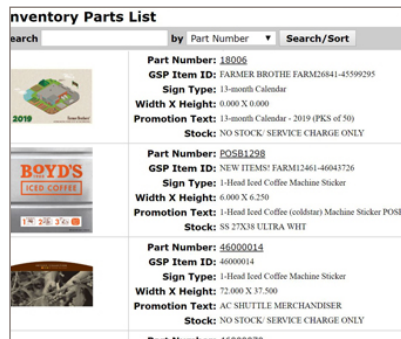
nventory Parts List

earch [ ] by Part Number ▼ Search/Sort

2019

Part Number: 18006
GSP Item ID: FARMER BROTHE FARM26841-45599295
Sign Type: 13-month Calendar
Width X Height: 0.000 X 0.000
Promotion Text: 13-month Calendar - 2019 (PKS of 50)
Stock: NO STOCK/ SERVICE CHARGE ONLY

BOYD'S
ICED COFFEE

Part Number: POSB1298
GSP Item ID: NEW ITEMS! FARM12461-46043726
Sign Type: 1-Head Iced Coffee Machine Sticker
Width X Height: 6.000 X 6.250
Promotion Text: 1-Head Iced Coffee (coldstar) Machine Sticker POSI
Stock: SS 27X38 ULTRA WHT

Part Number: 46000014
GSP Item ID: 46000014
Sign Type: 1-Head Iced Coffee Machine Sticker
Width X Height: 72.000 X 37.500
Promotion Text: AC SHUTTLE MERCHANDISER
Stock: NO STOCK/ SERVICE CHARGE ONLY

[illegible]